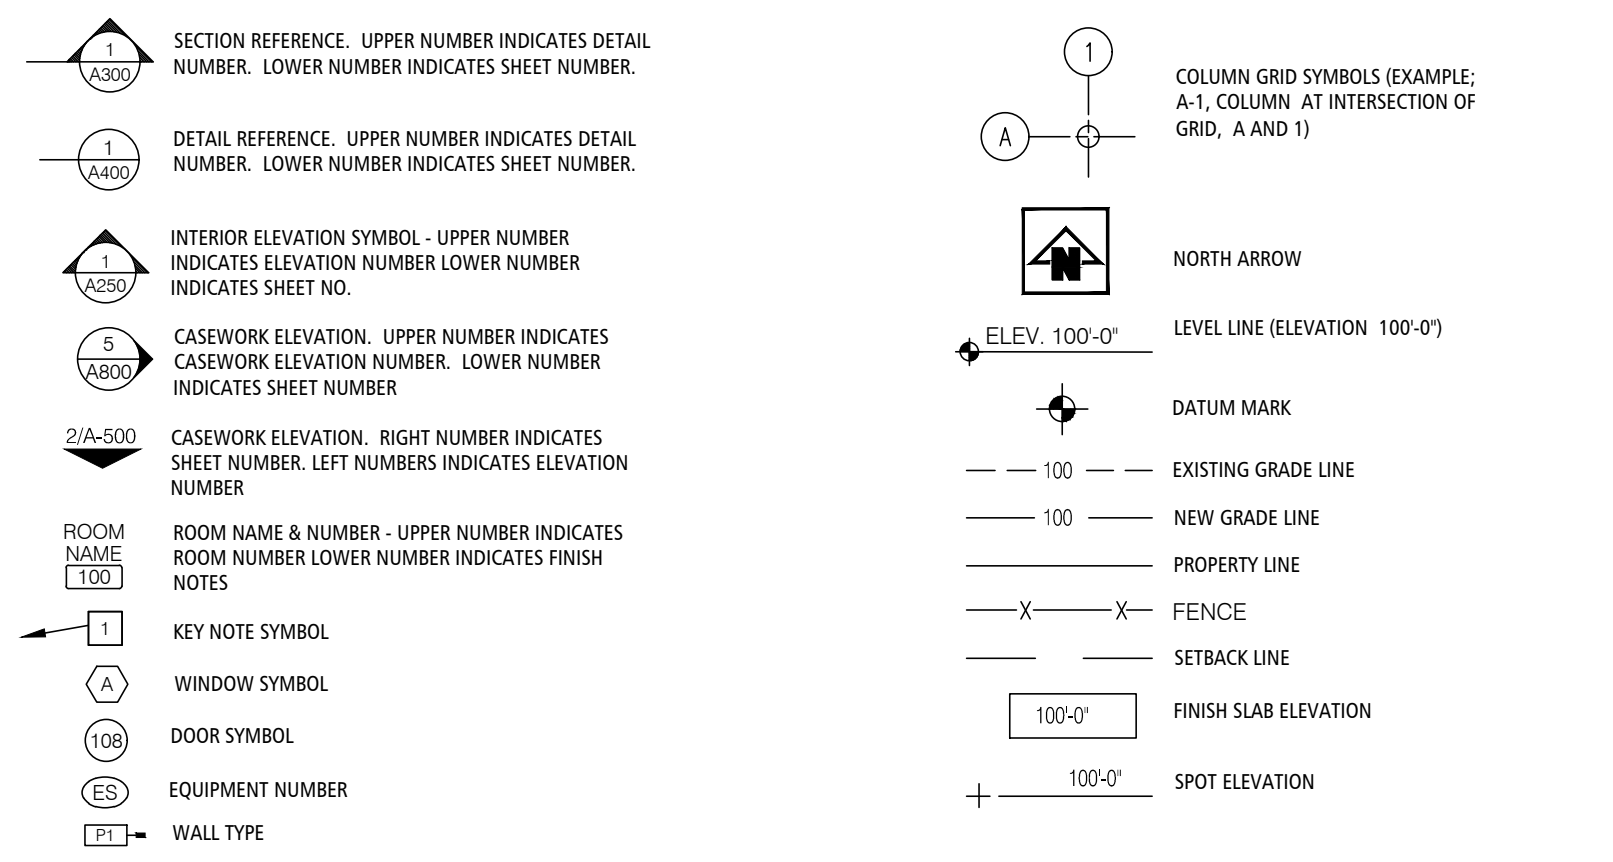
1
A300
SECTION REFERENCE. UPPER NUMBER INDICATES DETAIL NUMBER. LOWER NUMBER INDICATES SHEET NUMBER.

1
A400
DETAIL REFERENCE. UPPER NUMBER INDICATES DETAIL NUMBER. LOWER NUMBER INDICATES SHEET NUMBER.

1
A250
INTERIOR ELEVATION SYMBOL - UPPER NUMBER INDICATES ELEVATION NUMBER LOWER NUMBER INDICATES SHEET NO.

5
A800
CASEWORK ELEVATION. UPPER NUMBER INDICATES CASEWORK ELEVATION NUMBER. LOWER NUMBER INDICATES SHEET NUMBER

2/A-500
CASEWORK ELEVATION. RIGHT NUMBER INDICATES SHEET NUMBER. LEFT NUMBERS INDICATES ELEVATION NUMBER

ROOM
NAME
100
ROOM NAME & NUMBER - UPPER NUMBER INDICATES ROOM NUMBER LOWER NUMBER INDICATES FINISH NOTES

1
KEY NOTE SYMBOL

A
WINDOW SYMBOL

108
DOOR SYMBOL

ES
EQUIPMENT NUMBER

P1
WALL TYPE

1
A
COLUMN GRID SYMBOLS (EXAMPLE; A-1, COLUMN AT INTERSECTION OF GRID, A AND 1)

N
NORTH ARROW

ELEV. 100'-0"
LEVEL LINE (ELEVATION 100'-0")

DATUM MARK

100
EXISTING GRADE LINE

100
NEW GRADE LINE

PROPERTY LINE

X X
FENCE

SETBACK LINE

100'-0"
FINISH SLAB ELEVATION

100'-0"
SPOT ELEVATION